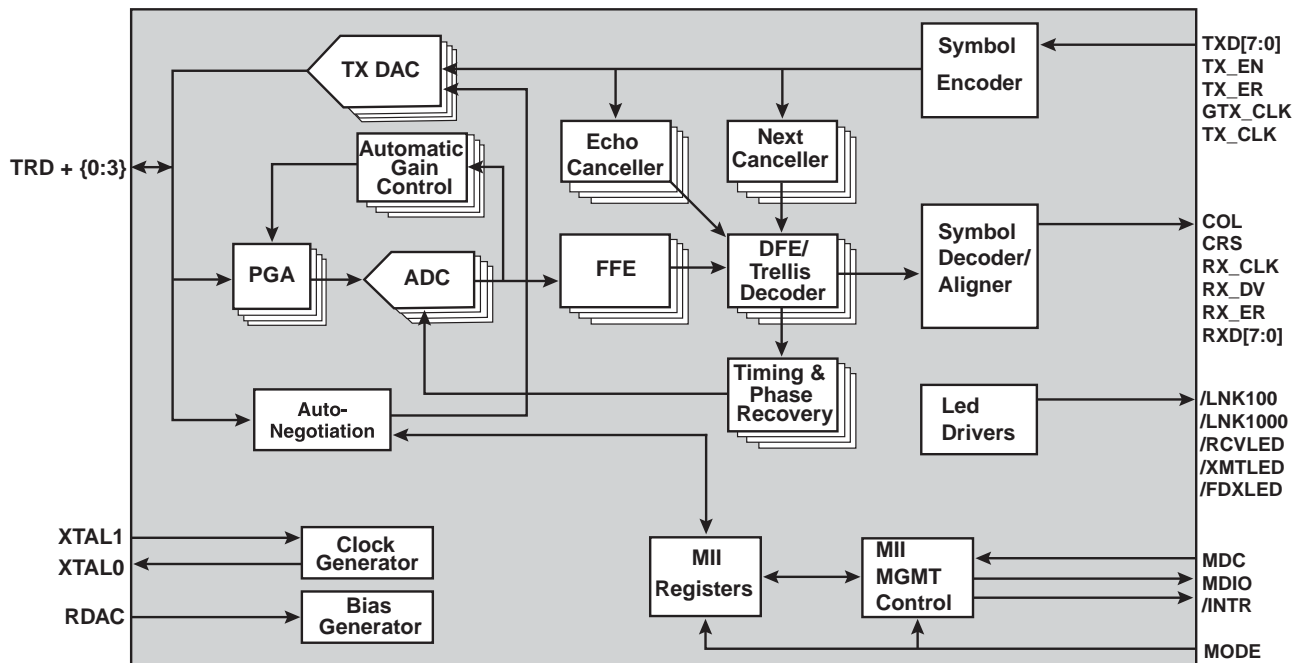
TX DAC

Symbol Encoder

TXD[7:0]
TX_EN
TX_ER
GTX_CLK
TX_CLK

TRD + {0:3}

Automatic Gain Control

Echo Canceller

Next Canceller

PGA

ADC

FFE

DFE/ Trellis Decoder

Symbol Decoder/ Aligner

COL
CRS
RX_CLK
RX_DV
RX_ER
RXD[7:0]

Timing & Phase Recovery

Auto-Negotiation

Led Drivers

/LNK100
/LNK1000
/RCVLED
/XMTLED
/FDXLED

XTAL1
XTAL0

Clock Generator

RDAC

Bias Generator

MII Registers

MII MGMT Control

MDC
MDIO
/INTR

MODE